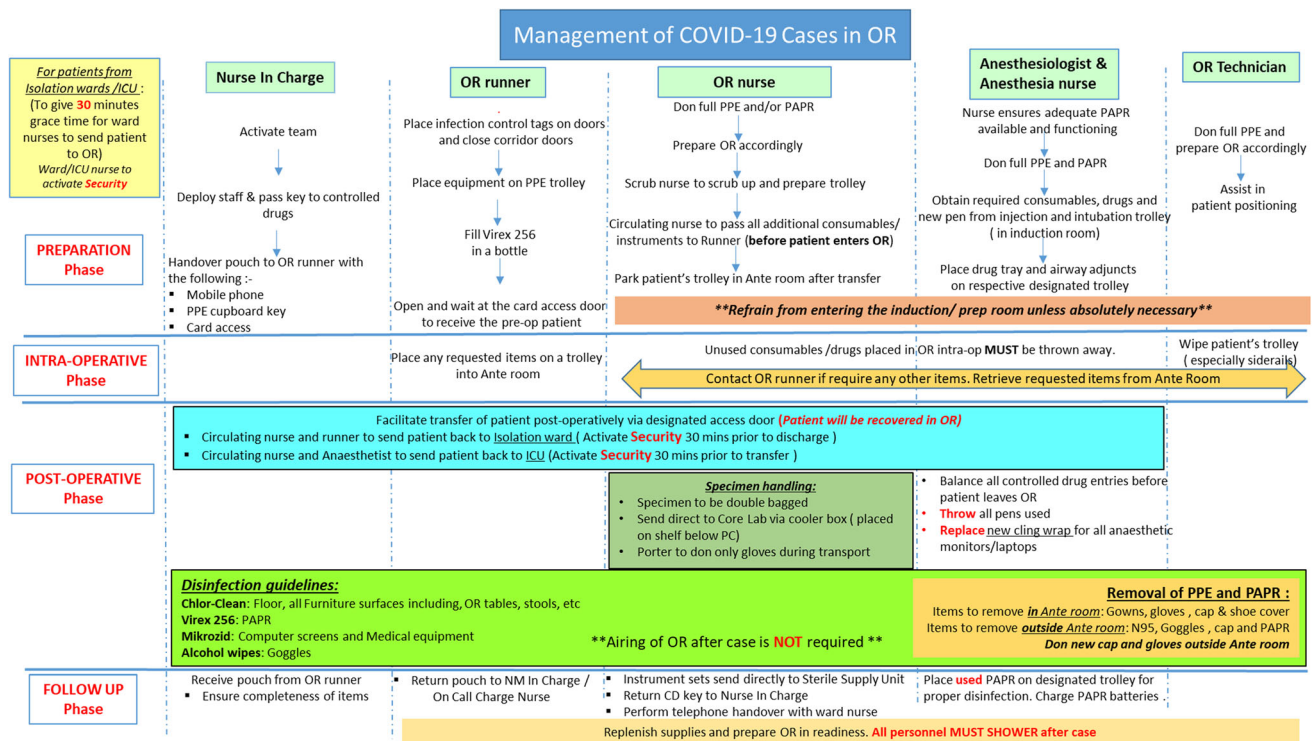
Management of COVID-19 Cases in OR

For patients from Isolation wards /ICU : (To give 30 minutes grace time for ward nurses to send patient to OR) Ward/ICU nurse to activate Security

Nurse In Charge

OR runner

OR nurse

Anesthesiologist & Anesthesia nurse

OR Technician

PREPARATION Phase

Activate team

Deploy staff & pass key to controlled drugs

Handover pouch to OR runner with the following :-
- Mobile phone
- PPE cupboard key
- Card access

Place infection control tags on doors and close corridor doors

Place equipment on PPE trolley

Fill Virex 256 in a bottle

Open and wait at the card access door to receive the pre-op patient

Don full PPE and/or PAPR

Prepare OR accordingly

Scrub nurse to scrub up and prepare trolley

Circulating nurse to pass all additional consumables/ instruments to Runner (before patient enters OR)

Park patient's trolley in Ante room after transfer

Nurse ensures adequate PAPR available and functioning

Don full PPE and PAPR

Obtain required consumables, drugs and new pen from injection and intubation trolley ( in induction room)

Place drug tray and airway adjuncts on respective designated trolley

Don full PPE and prepare OR accordingly

Assist in patient positioning

**Refrain from entering the induction/ prep room unless absolutely necessary**

INTRA-OPERATIVE Phase

Place any requested items on a trolley into Ante room

Unused consumables /drugs placed in OR intra-op MUST be thrown away.

Wipe patient's trolley ( especially siderails)

Contact OR runner if require any other items. Retrieve requested items from Ante Room

POST-OPERATIVE Phase

Facilitate transfer of patient post-operatively via designated access door (Patient will be recovered in OR)
- Circulating nurse and runner to send patient back to Isolation ward ( Activate Security 30 mins prior to discharge )
- Circulating nurse and Anaesthetist to send patient back to ICU (Activate Security 30 mins prior to transfer )

Specimen handling:
- Specimen to be double bagged
- Send direct to Core Lab via cooler box ( placed on shelf below PC)
- Porter to don only gloves during transport

- Balance all controlled drug entries before patient leaves OR
- Throw all pens used
- Replace new cling wrap for all anaesthetic monitors/laptops

Disinfection guidelines:
Chlor-Clean: Floor, all Furniture surfaces including, OR tables, stools, etc
Virex 256: PAPR
Mikrozid: Computer screens and Medical equipment
Alcohol wipes: Goggles

**Airing of OR after case is NOT required **

Removal of PPE and PAPR :
Items to remove in Ante room: Gowns, gloves , cap & shoe cover
Items to remove outside Ante room: N95, Goggles , cap and PAPR
Don new cap and gloves outside Ante room

FOLLOW UP Phase

Receive pouch from OR runner
- Ensure completeness of items

- Return pouch to NM In Charge / On Call Charge Nurse

- Instrument sets send directly to Sterile Supply Unit
- Return CD key to Nurse In Charge
- Perform telephone handover with ward nurse

Place used PAPR on designated trolley for proper disinfection. Charge PAPR batteries .

Replenish supplies and prepare OR in readiness. All personnel MUST SHOWER after case